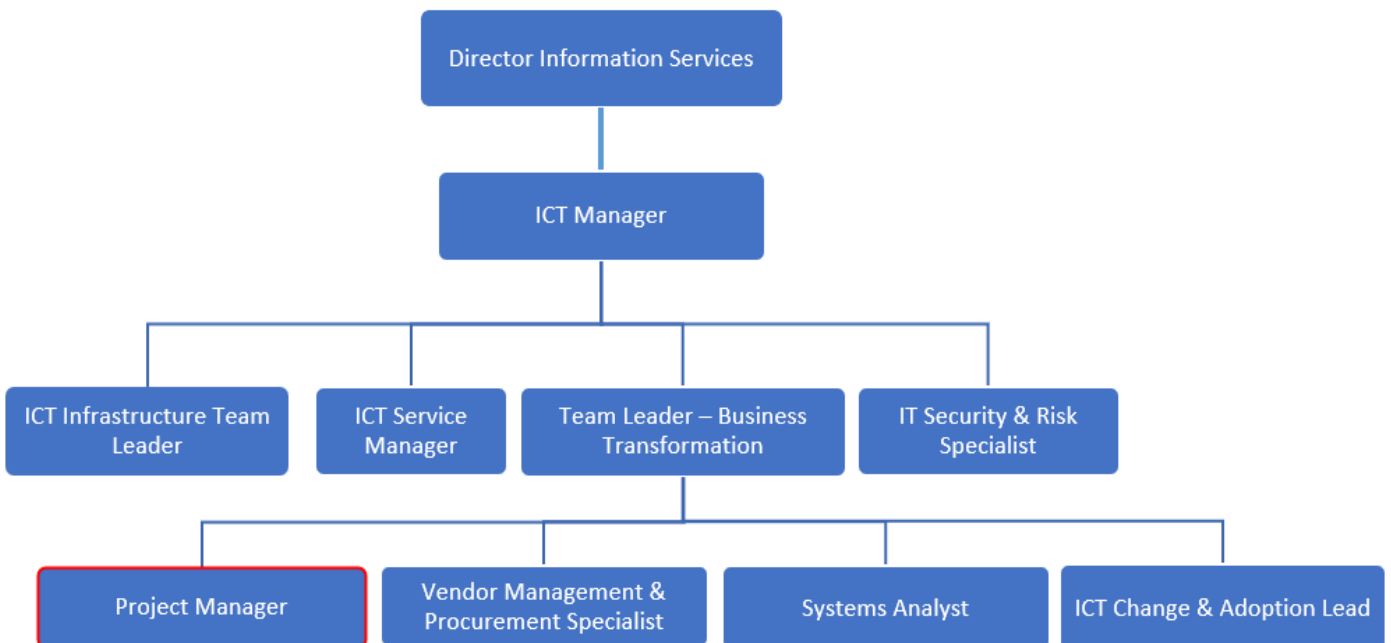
Director Information Services

ICT Manager

ICT Infrastructure Team Leader

ICT Service Manager

Team Leader – Business Transformation

IT Security & Risk Specialist

Project Manager

Vendor Management & Procurement Specialist

Systems Analyst

ICT Change & Adoption Lead